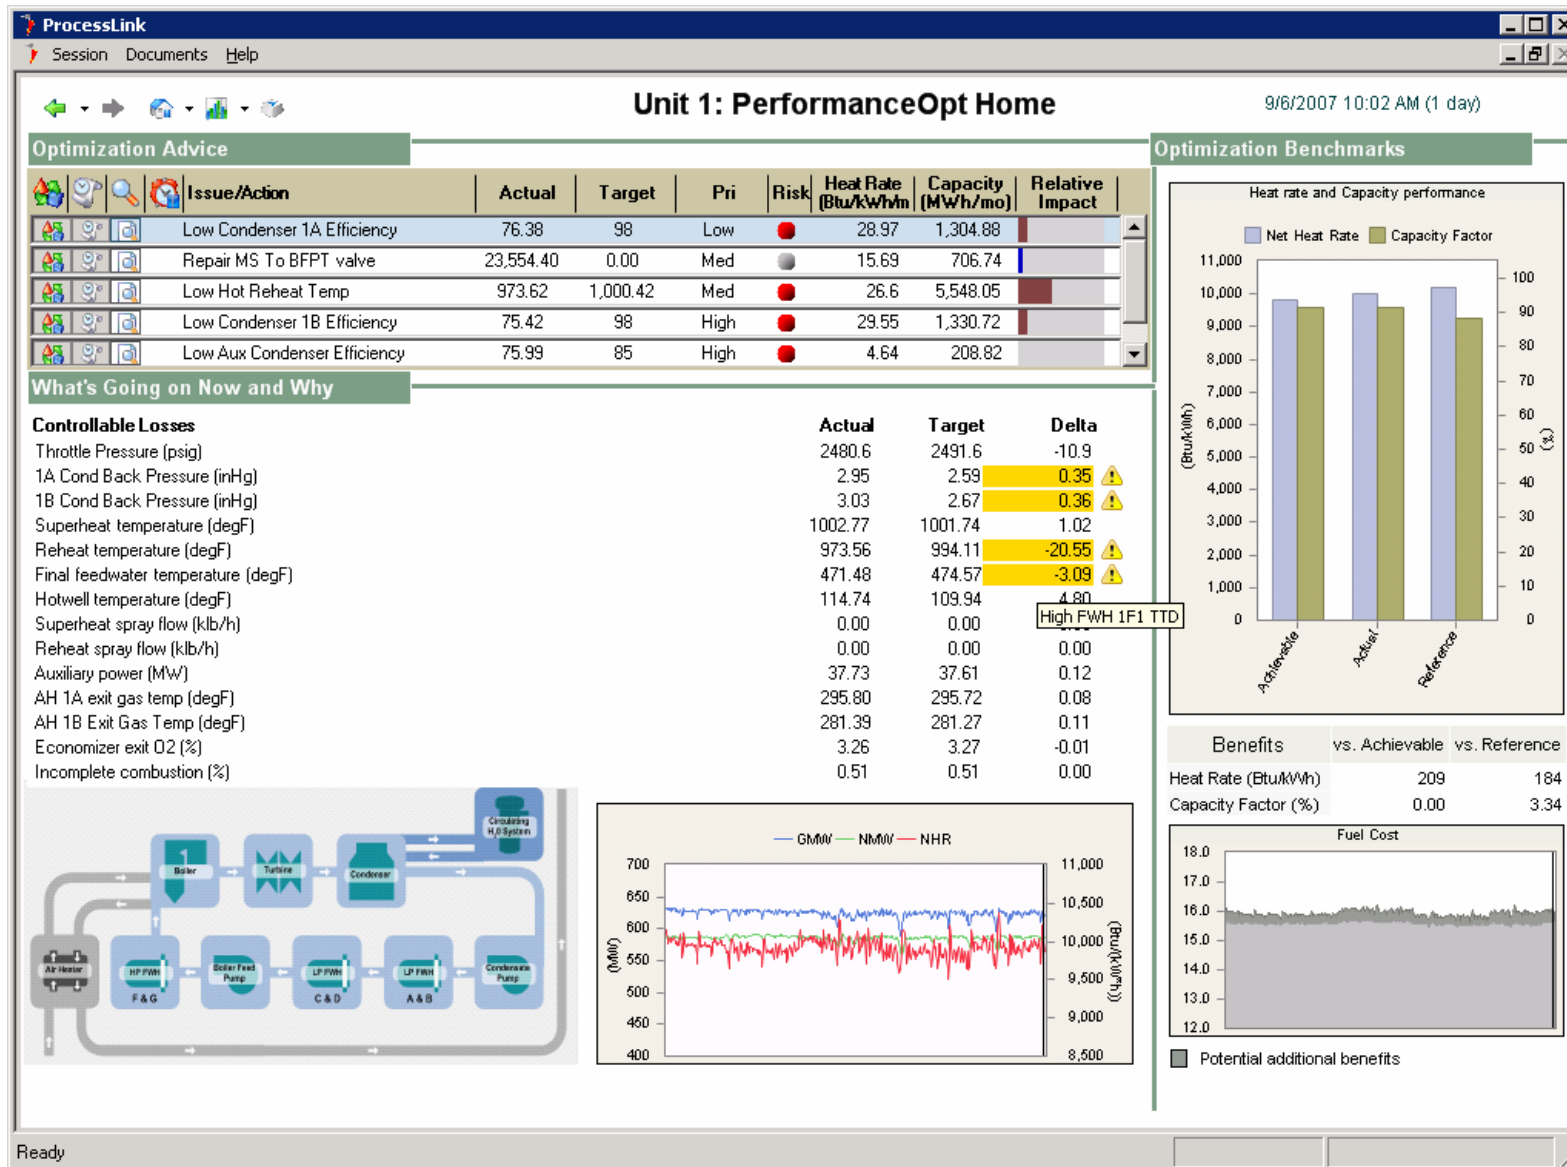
ProcessLink

Session Documents Help

Unit 1: PerformanceOpt Home

9/6/2007 10:02 AM (1 day)

Optimization Advice

| Issue/Action | Actual | Target | Pri | Risk | Heat Rate (Btu/kWh) | Capacity (MWh/mo) | Relative Impact |
|---|---|---|---|---|---|---|---|
| Low Condenser 1A Efficiency | 76.38 | 98 | Low | | 28.97 | 1,304.88 | |
| Repair MS To BFPT valve | 23,554.40 | 0.00 | Med | | 15.69 | 706.74 | |
| Low Hot Reheat Temp | 973.62 | 1,000.42 | Med | | 26.6 | 5,548.05 | |
| Low Condenser 1B Efficiency | 75.42 | 98 | High | | 29.55 | 1,330.72 | |
| Low Aux Condenser Efficiency | 75.99 | 85 | High | | 4.64 | 208.82 | |

What's Going on Now and Why

| Controllable Losses | Actual | Target | Delta |
|---|---|---|---|
| Throttle Pressure (psig) | 2480.6 | 2491.6 | -10.9 |
| 1A Cond Back Pressure (inHg) | 2.95 | 2.59 | 0.35 |
| 1B Cond Back Pressure (inHg) | 3.03 | 2.67 | 0.36 |
| Superheat temperature (degF) | 1002.77 | 1001.74 | 1.02 |
| Reheat temperature (degF) | 973.56 | 994.11 | -20.55 |
| Final feedwater temperature (degF) | 471.48 | 474.57 | -3.09 |
| Hotwell temperature (degF) | 114.74 | 109.94 | 4.80 |
| Superheat spray flow (klb/h) | 0.00 | 0.00 | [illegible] |
| Reheat spray flow (klb/h) | 0.00 | 0.00 | 0.00 |
| Auxiliary power (MW) | 37.73 | 37.61 | 0.12 |
| AH 1A exit gas temp (degF) | 295.80 | 295.72 | 0.08 |
| AH 1B Exit Gas Temp (degF) | 281.39 | 281.27 | 0.11 |
| Economizer exit O2 (%) | 3.26 | 3.27 | -0.01 |
| Incomplete combustion (%) | 0.51 | 0.51 | 0.00 |

High FWH 1F1 TTD

Circulating H2O System
Boiler
Turbine
Condenser
Air Heater
HP FWH
F & G
Boiler Feed Pump
LP FWH
C & D
LP FWH
A & B
Condensate Pump

GMW NMW NHR
700 650 600 550 500 450 400
(MW)
11,000 10,500 10,000 9,500 9,000 8,500
(Btu/kWh)

Optimization Benchmarks

Heat rate and Capacity performance
Net Heat Rate Capacity Factor
11,000 10,000 9,000 8,000 7,000 6,000 5,000 4,000 3,000 2,000 1,000 0
(Btu/kWh)
100 90 80 70 60 50 40 30 20 10 0
(%)
Achievable Actual Reference

| Benefits | vs. Achievable | vs. Reference |
|---|---|---|
| Heat Rate (Btu/kWh) | 209 | 184 |
| Capacity Factor (%) | 0.00 | 3.34 |

Fuel Cost
18.0 17.0 16.0 15.0 14.0 13.0 12.0

Potential additional benefits

Ready